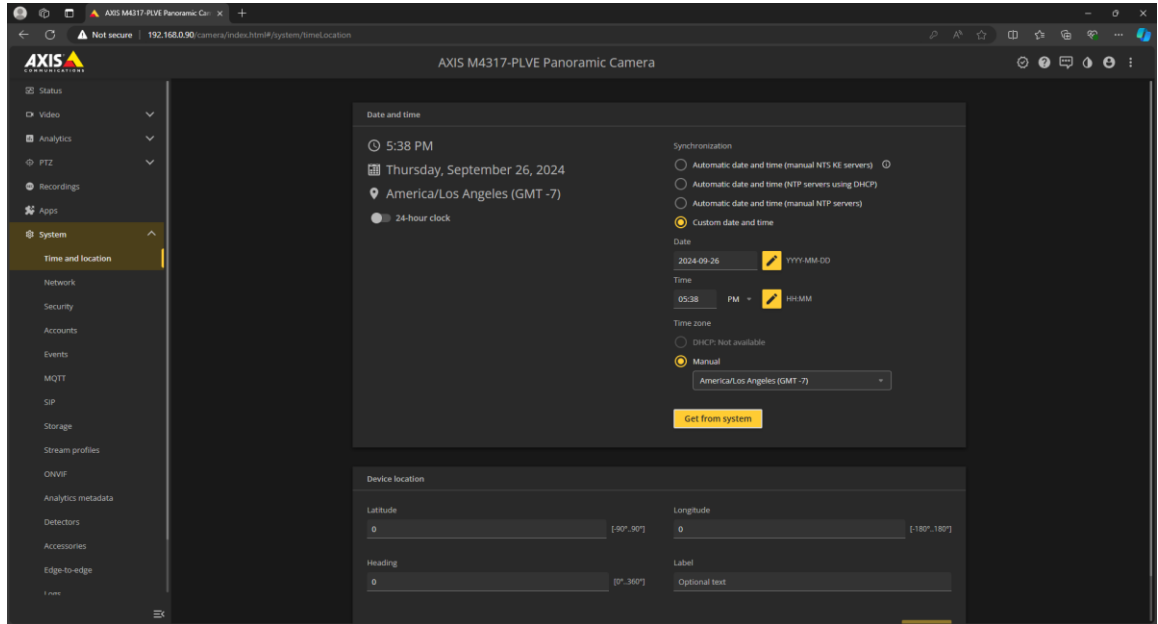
AXIS M4317-PLVE Panoramic Cam ×
Not secure | 192.168.0.90/camera/index.html#/system/timeLocation

AXIS COMMUNICATIONS
AXIS M4317-PLVE Panoramic Camera

Status
Video
Analytics
PTZ
Recordings
Apps
System
Time and location
Network
Security
Accounts
Events
MQTT
SIP
Storage
Stream profiles
ONVIF
Analytics metadata
Detectors
Accessories
Edge-to-edge
Logs

Date and time

5:38 PM
Thursday, September 26, 2024
America/Los Angeles (GMT -7)
24-hour clock

Synchronization
Automatic date and time (manual NTS KE servers)
Automatic date and time (NTP servers using DHCP)
Automatic date and time (manual NTP servers)
Custom date and time
Date
2024-09-26
YYYY-MM-DD
Time
05:38
PM
HH:MM
Time zone
DHCP: Not available
Manual
America/Los Angeles (GMT -7)
Get from system

Device location
Latitude
0
[-90°..90°]
Longitude
0
[-180°..180°]
Heading
0
[0°..360°]
Label
Optional text